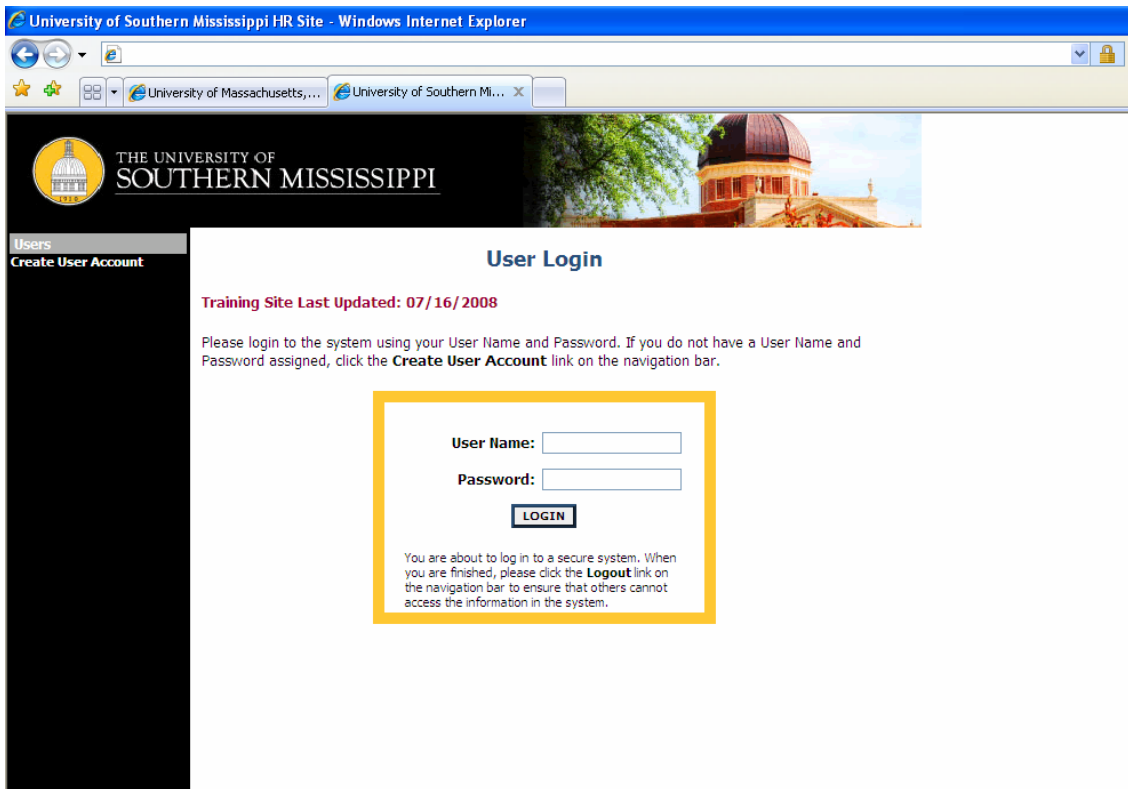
University of Southern Mississippi HR Site - Windows Internet Explorer

University of Massachusetts,...

University of Southern Mi...

THE UNIVERSITY OF
SOUTHERN MISSISSIPPI

1910

Users
Create User Account

User Login

Training Site Last Updated: 07/16/2008

Please login to the system using your User Name and Password. If you do not have a User Name and Password assigned, click the **Create User Account** link on the navigation bar.

User Name:

Password:

LOGIN

You are about to log in to a secure system. When you are finished, please click the **Logout** link on the navigation bar to ensure that others cannot access the information in the system.